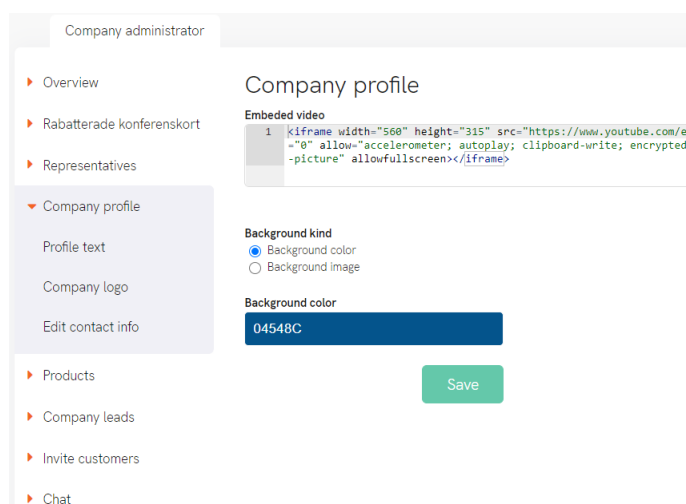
Company administrator

Overview
Rabatterade konferenskort
Representatives
Company profile
Profile text
Company logo
Edit contact info
Products
Company leads
Invite customers
Chat

Company profile

Embeded video

1 <iframe width="560" height="315" src="https://www.youtube.com/e
="0" allow="accelerometer; autoplay; clipboard-write; encrypted
-picture" allowfullscreen></iframe>

Background kind
Background color
Background image

Background color
04548C

Save